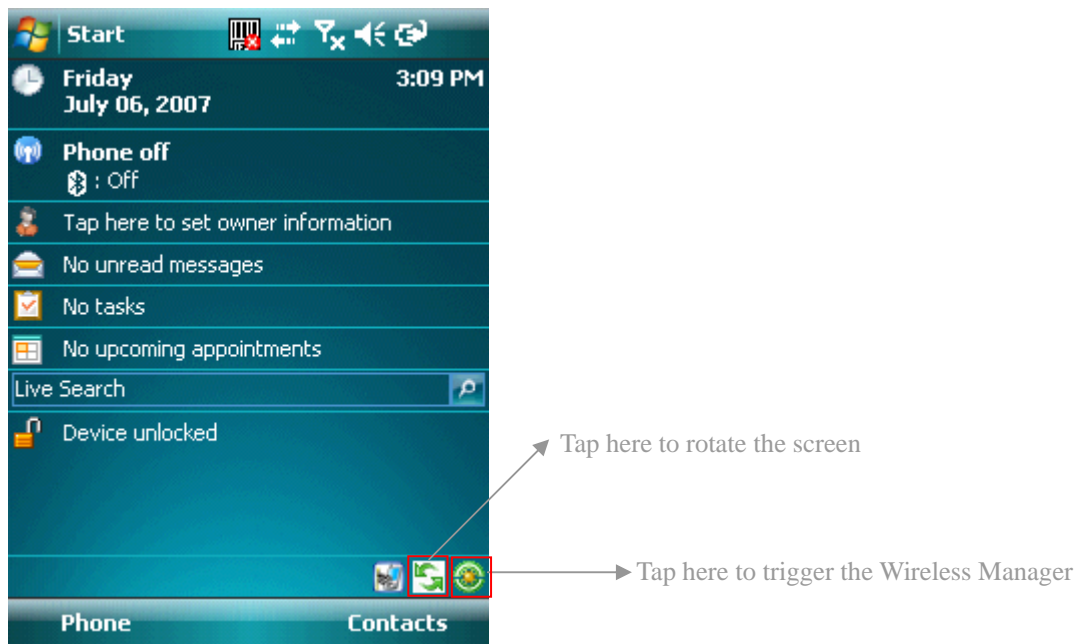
Start

Friday
July 06, 2007

3:09 PM

Phone off
: Off

Tap here to set owner information

No unread messages

No tasks

No upcoming appointments

Live Search

Device unlocked

Tap here to rotate the screen

Tap here to trigger the Wireless Manager

Phone

Contacts